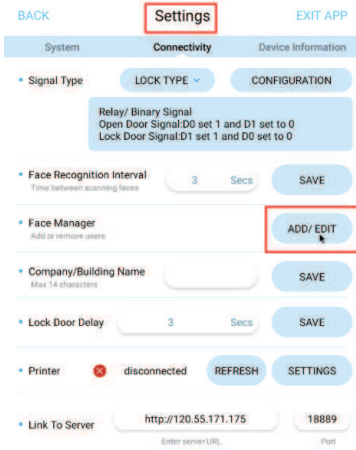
BACK

Settings

EXIT APP

System

Connectivity

Device Information

Signal Type

LOCK TYPE

CONFIGURATION

Relay/ Binary Signal
Open Door Signal:D0 set 1 and D1 set to 0
Lock Door Signal:D1 set 1 and D0 set to 0

Face Recognition Interval
Time between scanning faces

3

Secs

SAVE

Face Manager
Add or remove users

ADD/ EDIT

Company/Building Name
Max 14 characters

SAVE

Lock Door Delay

3

Secs

SAVE

Printer

disconnected

REFRESH

SETTINGS

Link To Server

http://120.55.171.175

Enter server URL

18889

Port